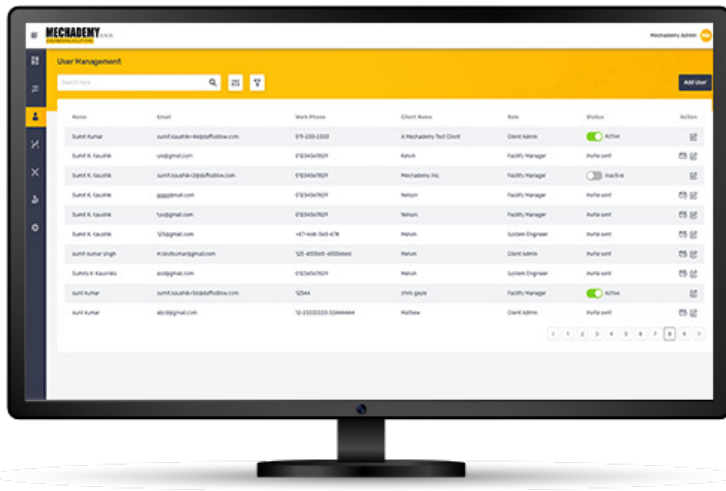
MECHADEMY

Mechademy Admin

User Management

Search here

Add User

| Name | Email | Work Phone | Client Name | Role | Status | Action |
|---|---|---|---|---|---|---|
| Sumit Kumar | sumit.kaushik+4@daffodilsw.com | 071-233-2333 | A Mechademy Test Client | Client Admin | Active | |
| Sumit K. Kaushik | us@gmail.com | 0123456789 | Kelvin | Facility Manager | Invite sent | |
| Sumit K. Kaushik | sumit.kaushik+2@daffodilsw.com | 0123456789 | Mechademy Inc. | Facility Manager | Inactive | |
| Sumit K. Kaushik | gggg@gmail.com | 0123456789 | Nelson | Facility Manager | Invite sent | |
| Sumit K. Kaushik | fyv@gmail.com | 0123456789 | Nelson | Facility Manager | Invite sent | |
| Sumit K. Kaushik | 123@gmail.com | +67-448-545-678 | Melvin | System Engineer | Invite sent | |
| Sumit kumar singh | m.testkumar@gmail.com | 123-455565-45556666 | Melvin | Client Admin | Invite sent | |
| Sumits K Kaushiks | acd@gmail.com | 0123456789 | Nelson | System Engineer | Invite sent | |
| sunil Kumar | sumit.kaushik+5@daffodilsw.com | 12344 | chris gayle | Facility Manager | Active | |
| sunil Kumar | abcd@gmail.com | 12-23333333-33444444 | Mathew | Client Admin | Invite sent | |

< 1 2 3 4 5 6 7 8 9 >